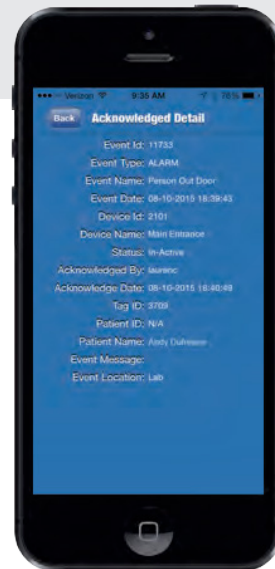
••••○ Verizon 9:35 AM 78%

Back Acknowledged Detail

Event Id: 11733
Event Type: ALARM
Event Name: Person Out Door
Event Date: 08-10-2015 16:39:43
Device Id: 2101
Device Name: Main Entrance
Status: In-Active
Acknowledged By: laurenc
Acknowledge Date: 08-10-2015 16:40:49
Tag ID: 3709
Patient ID: N/A
Patient Name: Andy Dufresne
Event Message:
Event Location: Lab